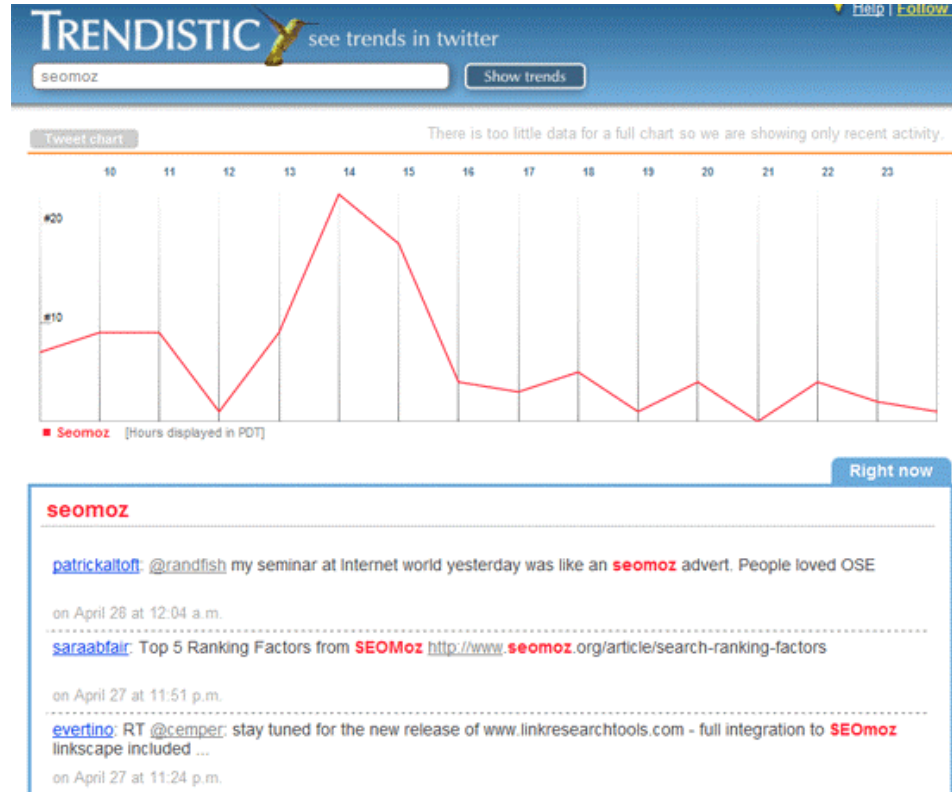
Help | Follow

TRENDISTIC see trends in twitter

seomoz

Show trends

Tweet chart

There is too little data for a full chart so we are showing only recent activity.

10 11 12 13 14 15 16 17 18 19 20 21 22 23

#20

#10

Seomoz [Hours displayed in PDT]

Right now

seomoz

patrickaltoft: @randfish my seminar at Internet world yesterday was like an seomoz advert. People loved OSE

on April 28 at 12:04 a.m.

saraabfair: Top 5 Ranking Factors from SEOMoz http://www.seomoz.org/article/search-ranking-factors

on April 27 at 11:51 p.m.

evertino: RT @cemper: stay tuned for the new release of www.linkresearchtools.com - full integration to SEOmoz linkscape included ...

on April 27 at 11:24 p.m.